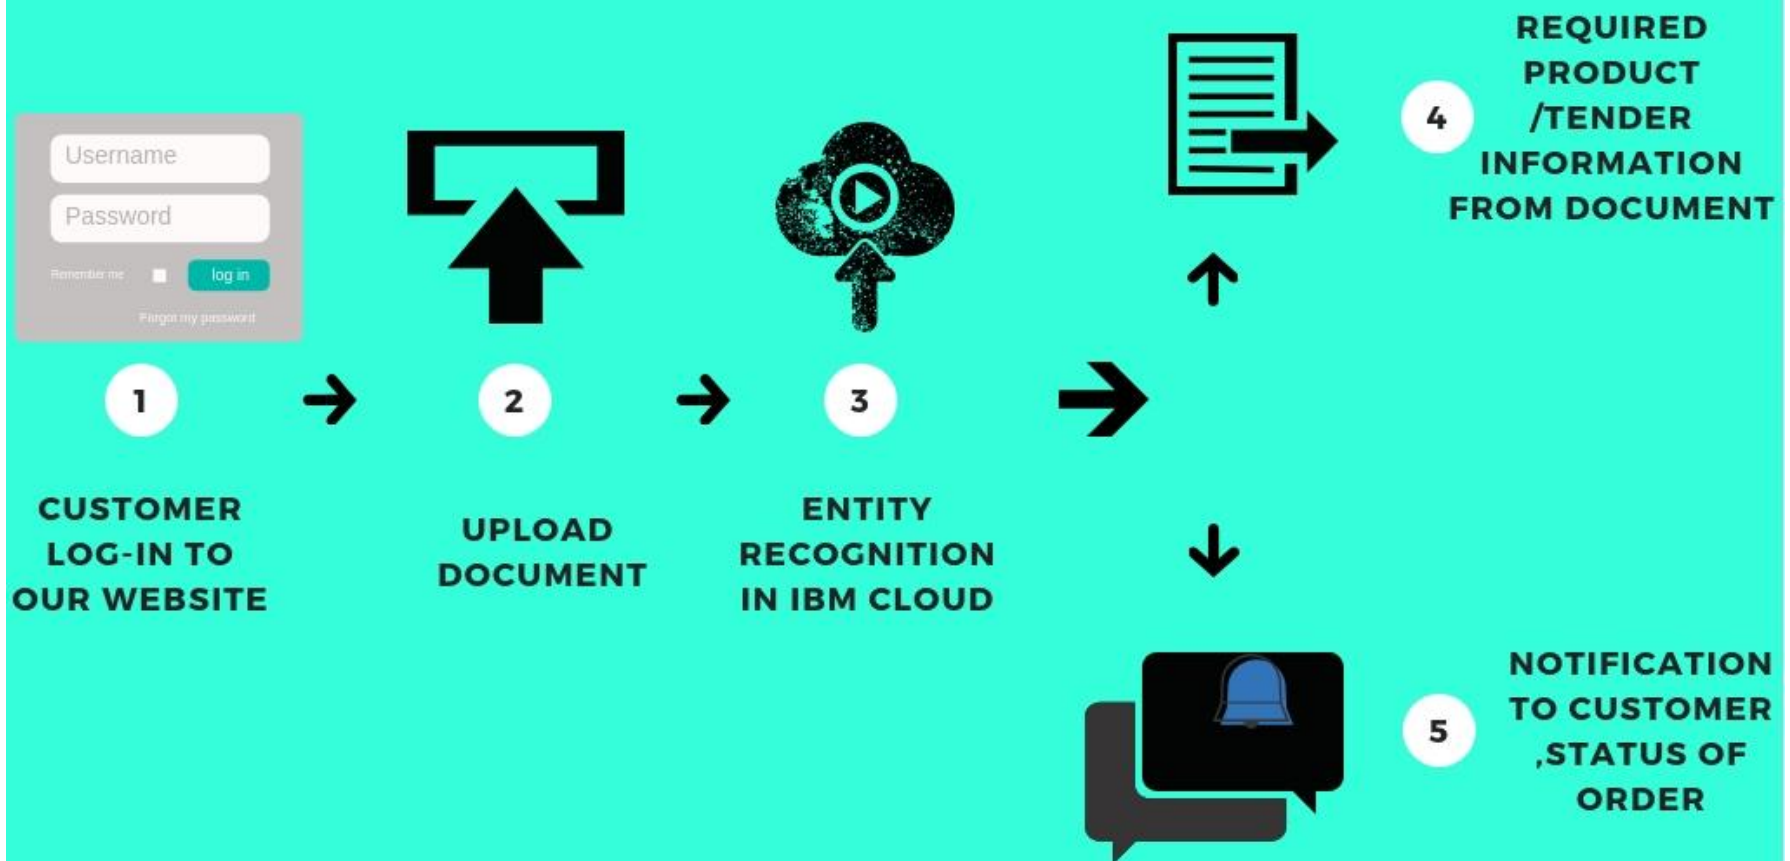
Username
Password
Remember me
log in
Forgot my password

1
CUSTOMER LOG-IN TO OUR WEBSITE

2
UPLOAD DOCUMENT

3
ENTITY RECOGNITION IN IBM CLOUD

4
REQUIRED PRODUCT /TENDER INFORMATION FROM DOCUMENT

5
NOTIFICATION TO CUSTOMER ,STATUS OF ORDER